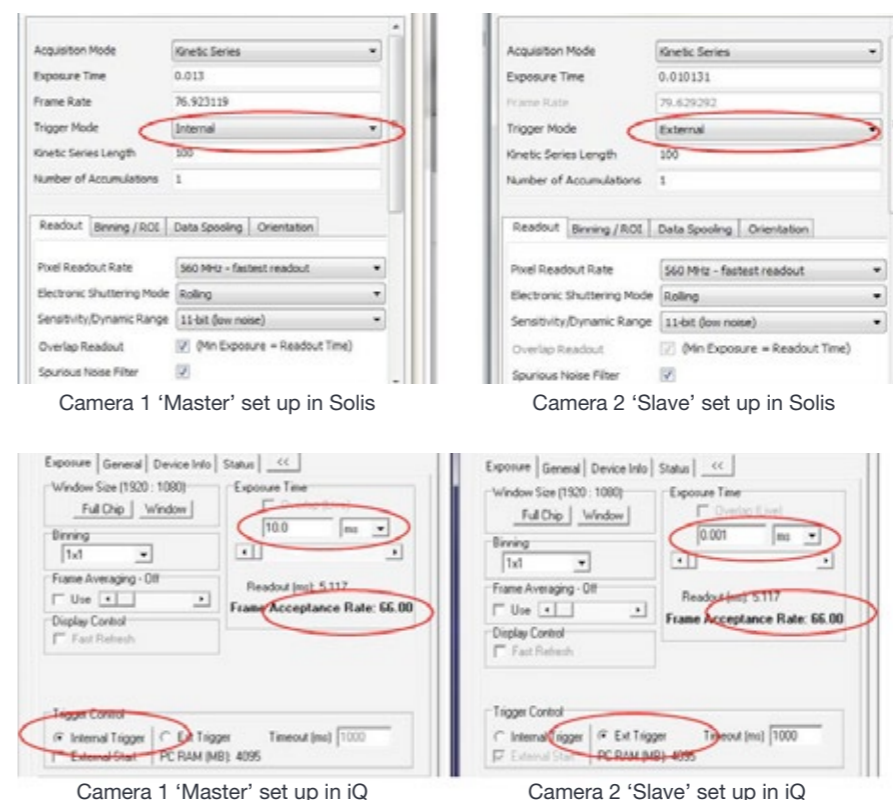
Acquisition Mode Kinetic Series
Exposure Time 0.013
Frame Rate 76.923119
Trigger Mode Internal
Kinetic Series Length 100
Number of Accumulations 1

Readout | Binning / ROI | Data Spooling | Orientation

Pixel Readout Rate 560 MHz - fastest readout
Electronic Shuttering Mode Rolling
Sensitivity/Dynamic Range 11-bit (low noise)
Overlap Readout (Min Exposure = Readout Time)
Spurious Noise Filter

Camera 1 'Master' set up in Solis

Acquisition Mode Kinetic Series
Exposure Time 0.010131
Frame Rate 79.629292
Trigger Mode External
Kinetic Series Length 100
Number of Accumulations 1

Readout | Binning / ROI | Data Spooling | Orientation

Pixel Readout Rate 560 MHz - fastest readout
Electronic Shuttering Mode Rolling
Sensitivity/Dynamic Range 11-bit (low noise)
Overlap Readout (Min Exposure = Readout Time)
Spurious Noise Filter

Camera 2 'Slave' set up in Solis

Exposure | General | Device Info | Status | <<
Window Size (1920 : 1080)
Full Chip | Window
Binning
1x1
Frame Averaging - Off
Use
Display Control
Fast Refresh
Exposure Time
Overlap (Live)
10.0 ms
Readout (ms): 5.117
Frame Acceptance Rate: 66.00
Trigger Control
Internal Trigger Ext Trigger Timeout (ms) 1000
External Start PC RAM (MB): 4095

Camera 1 'Master' set up in iQ

Exposure | General | Device Info | Status | <<
Window Size (1920 : 1080)
Full Chip | Window
Binning
1x1
Frame Averaging - Off
Use
Display Control
Fast Refresh
Exposure Time
Overlap (Live)
0.001 ms
Readout (ms): 5.117
Frame Acceptance Rate: 66.00
Trigger Control
Internal Trigger Ext Trigger Timeout (ms) 1000
External Start PC RAM (MB): 4095

Camera 2 'Slave' set up in iQ